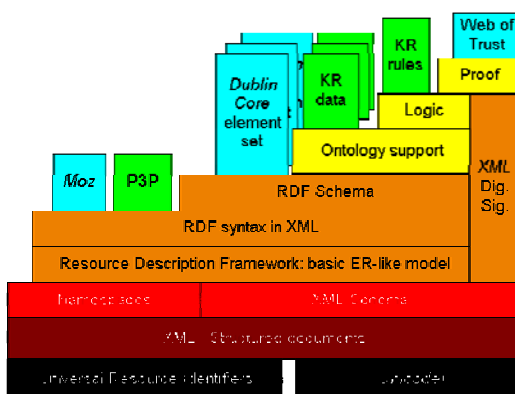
Web of Trust

KR rules

Proof

KR data

Dublin Core element set

Logic

Ontology support

Moz

P3P

RDF Schema

XML Dig. Sig.

RDF syntax in XML

Resource Description Framework: basic ER-like model

Namespaces

XML Schema

XML: Structured documents

Universal Resource Identifiers

Unicode